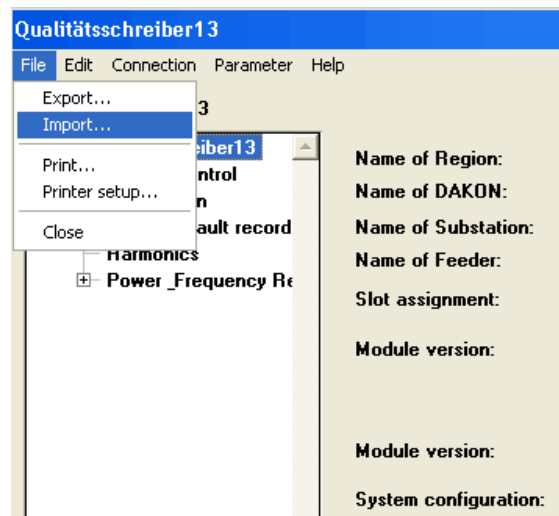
Qualitätsschreiber13

File Edit Connection Parameter Help

Export...
Import...
Print...
Printer setup...
Close

3
eiber13
ntrol
n
ault record
Harmonics
Power _Frequency Re

Name of Region:
Name of DAKON:
Name of Substation:
Name of Feeder:
Slot assignment:
Module version:
Module version:
System configuration: